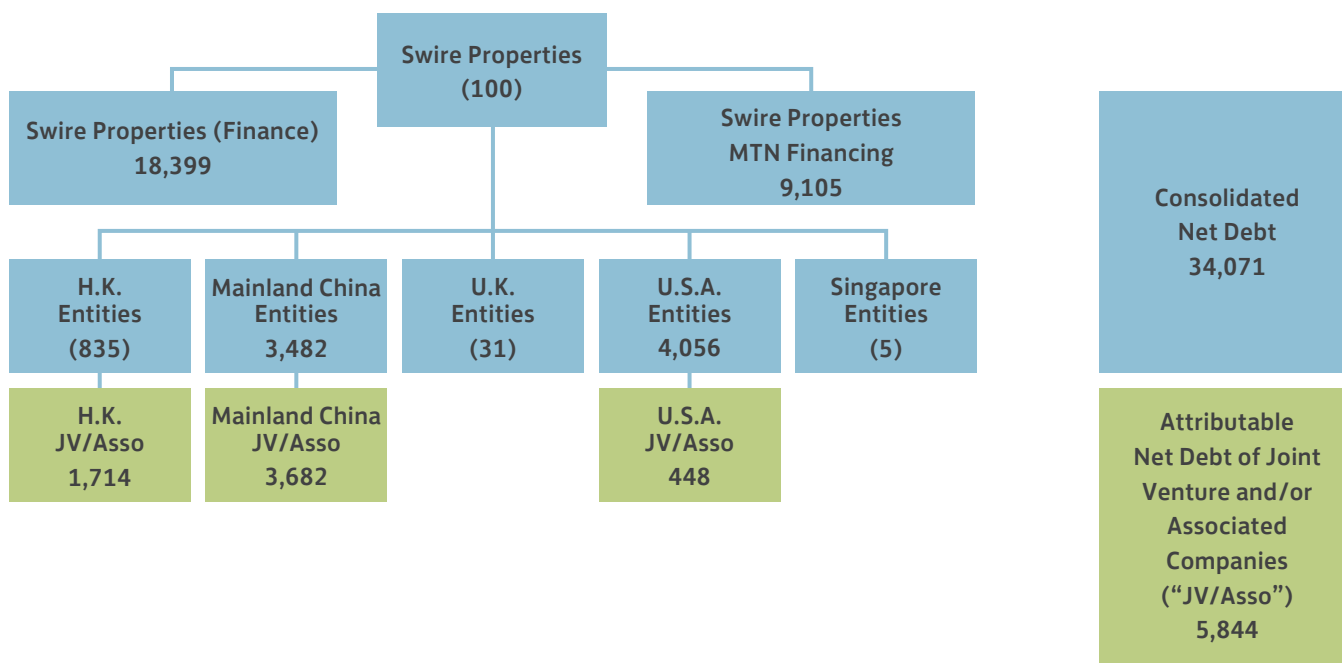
Swire Properties
(100)

Swire Properties (Finance)
18,399

Swire Properties
MTN Financing
9,105

H.K.
Entities
(835)

Mainland China
Entities
3,482

U.K.
Entities
(31)

U.S.A.
Entities
4,056

Singapore
Entities
(5)

H.K.
JV/Asso
1,714

Mainland China
JV/Asso
3,682

U.S.A.
JV/Asso
448

Consolidated
Net Debt
34,071

Attributable
Net Debt of Joint
Venture and/or
Associated
Companies
("JV/Asso")
5,844